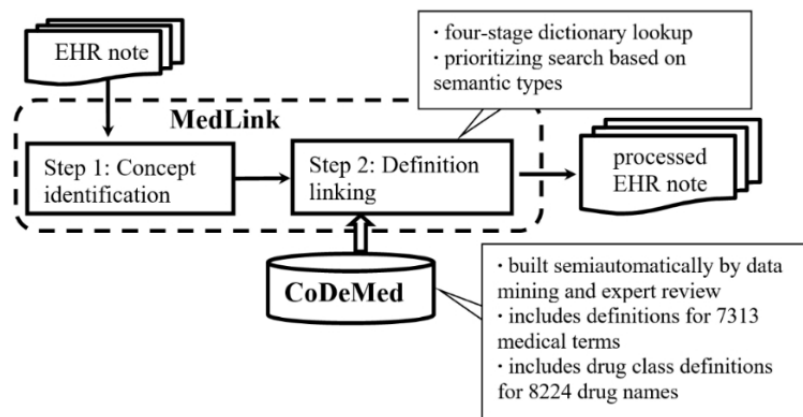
EHR note

MedLink

Step 1: Concept identification

Step 2: Definition linking

· four-stage dictionary lookup
· prioritizing search based on semantic types

processed EHR note

CoDeMed

· built semiautomatically by data mining and expert review
· includes definitions for 7313 medical terms
· includes drug class definitions for 8224 drug names